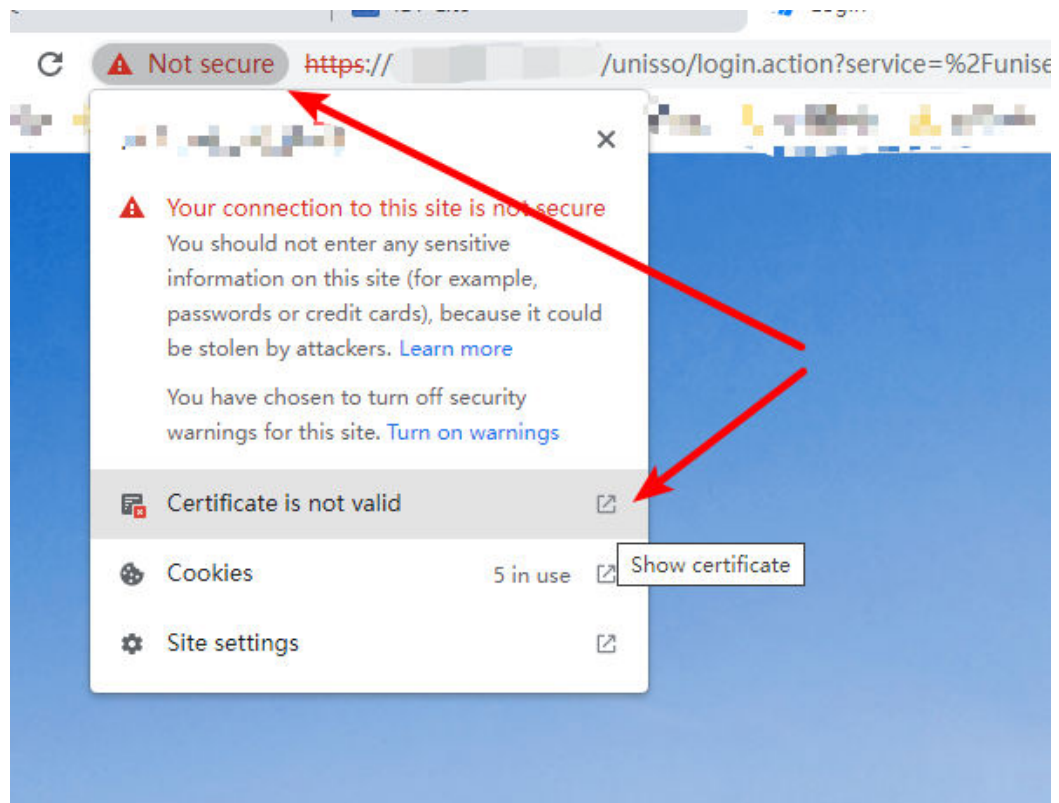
Not secure https:// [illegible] /unisso/login.action?service=%2Funise

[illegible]

Your connection to this site is not secure
You should not enter any sensitive information on this site (for example, passwords or credit cards), because it could be stolen by attackers. Learn more

You have chosen to turn off security warnings for this site. Turn on warnings

Certificate is not valid

Cookies 5 in use

Show certificate

Site settings